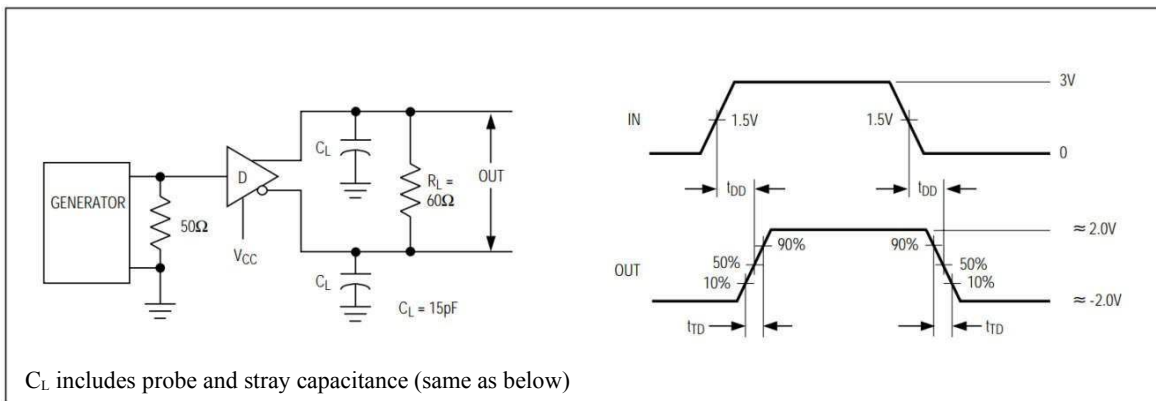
GENERATOR

$50\Omega$

D

$V_{CC}$

$C_L$

$C_L$

$R_L = 60\Omega$

OUT

$C_L = 15pF$

IN

1.5V

1.5V

3V

0

$t_{DD}$

$t_{DD}$

OUT

90%

90%

$\approx 2.0V$

50%

10%

50%

10%

$\approx -2.0V$

$t_{TD}$

$t_{TD}$

$C_L$ includes probe and stray capacitance (same as below)